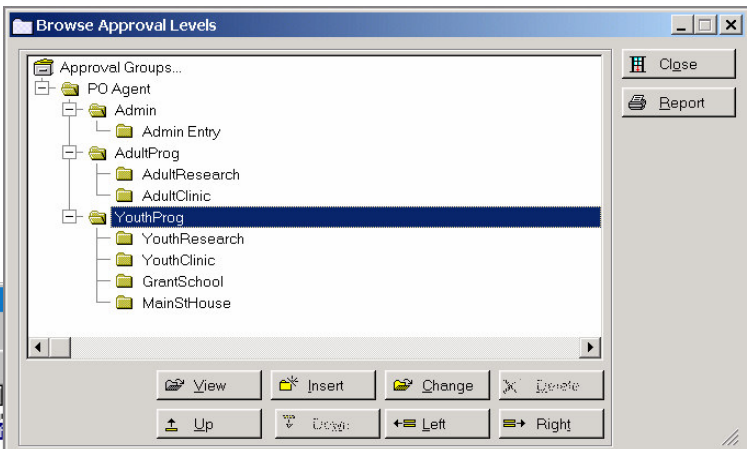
Browse Approval Levels

Approval Groups...
PO Agent
Admin
Admin Entry
AdultProg
AdultResearch
AdultClinic
YouthProg
YouthResearch
YouthClinic
GrantSchool
MainStHouse

Close
Report

View
Insert
Change
Delete
Up
Down
Left
Right